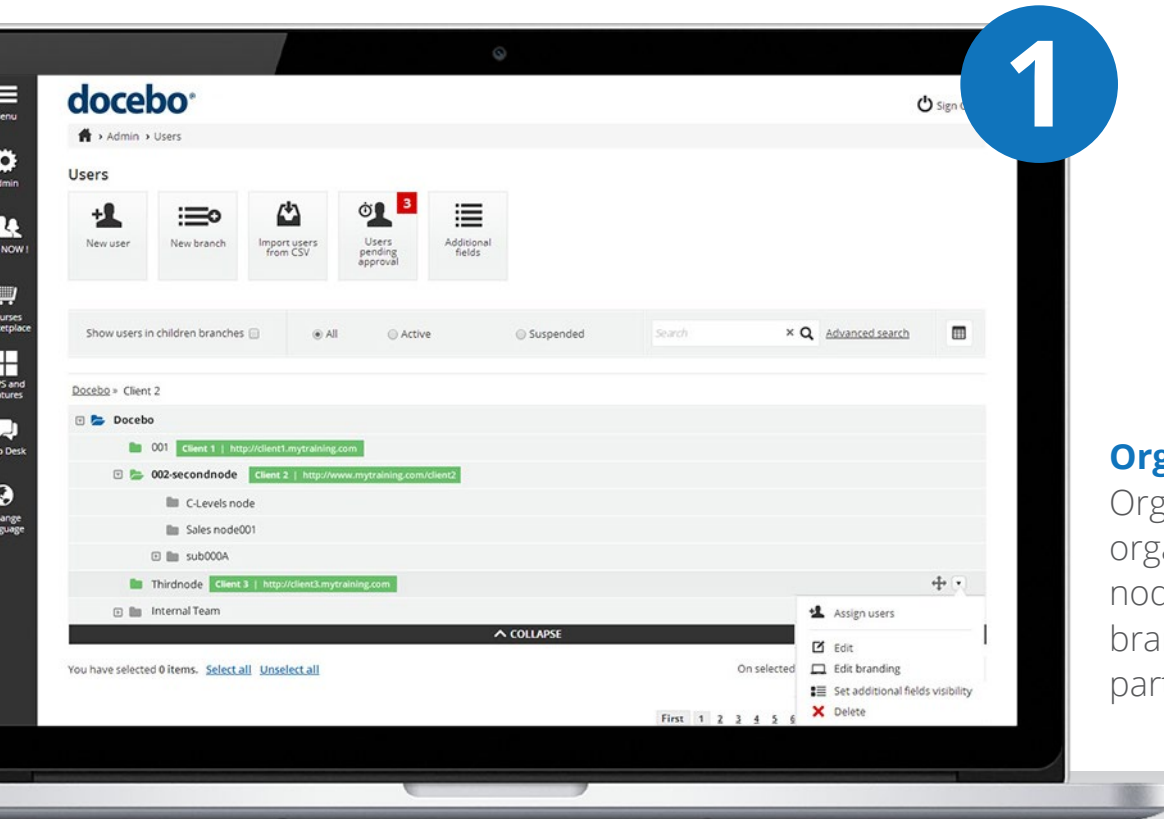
1

enu
dmin
NOW!
urses
etplace
S and
tures
o Desk
ange
guage

docebo

Sign

Admin › Users

Users

New user

New branch

Import users from CSV

3

Users pending approval

Additional fields

Show users in children branches

All

Active

Suspended

Search

Advanced search

Docebo » Client 2

Docebo

001 Client 1 | http://client1.mytraining.com

002-secondnode Client 2 | http://www.mytraining.com/client2

C-Levels node

Sales node001

sub000A

Thirdnode Client 3 | http://client3.mytraining.com

Internal Team

COLLAPSE

Assign users

Edit

Edit branding

Set additional fields visibility

Delete

You have selected 0 items. Select all Unselect all

On selected

First 1 2 3 4 5 6

Org
Org
orga
nod
bra
par